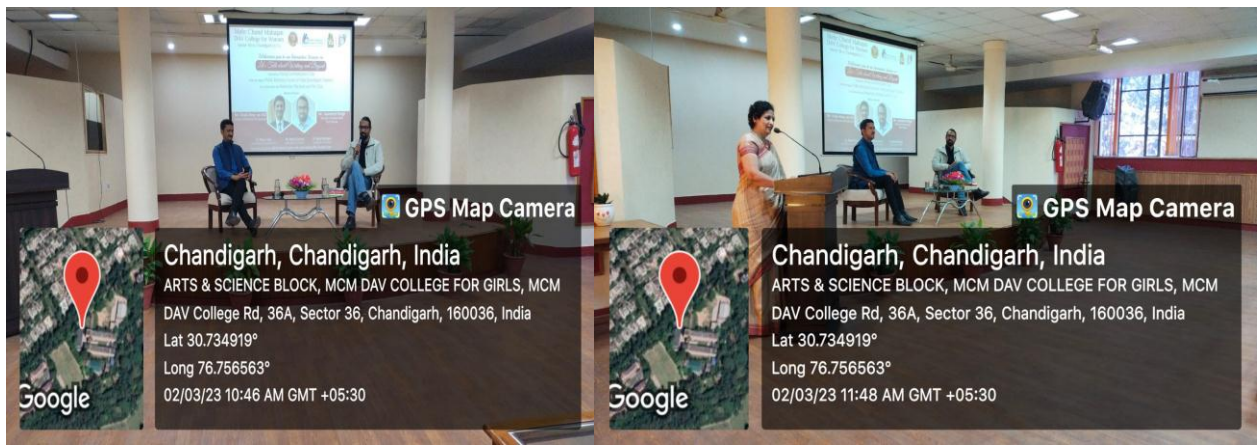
GPS Map Camera

Chandigarh, Chandigarh, India

ARTS & SCIENCE BLOCK, MCM DAV COLLEGE FOR GIRLS, MCM DAV College Rd, 36A, Sector 36, Chandigarh, 160036, India

Lat 30.734919°

Long 76.756563°

02/03/23 10:46 AM GMT +05:30

Google

GPS Map Camera

Chandigarh, Chandigarh, India

ARTS & SCIENCE BLOCK, MCM DAV COLLEGE FOR GIRLS, MCM DAV College Rd, 36A, Sector 36, Chandigarh, 160036, India

Lat 30.734919°

Long 76.756563°

02/03/23 11:48 AM GMT +05:30

Google